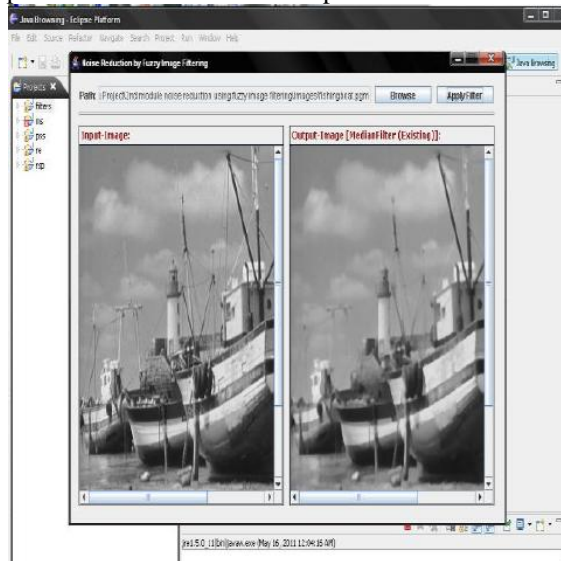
Java Browsing - Eclipse Platform

File Edit Source Refactor Navigate Search Project Run Window Help

Java Browsing

Projects X

filters

nis

pss

re

rsp

Noise Reduction by Fuzzy Image Filtering

Path: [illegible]Project\2ndmodule noise reduction using fuzzy image filtering\images\fishingboat.pgm

Browse

ApplyFilter

Input-Image:

Output-Image [MedianFilter (Existing)]:

jre1.5.0_11\bin\javaw.exe (May 16, 2011 12:04:15 AM)